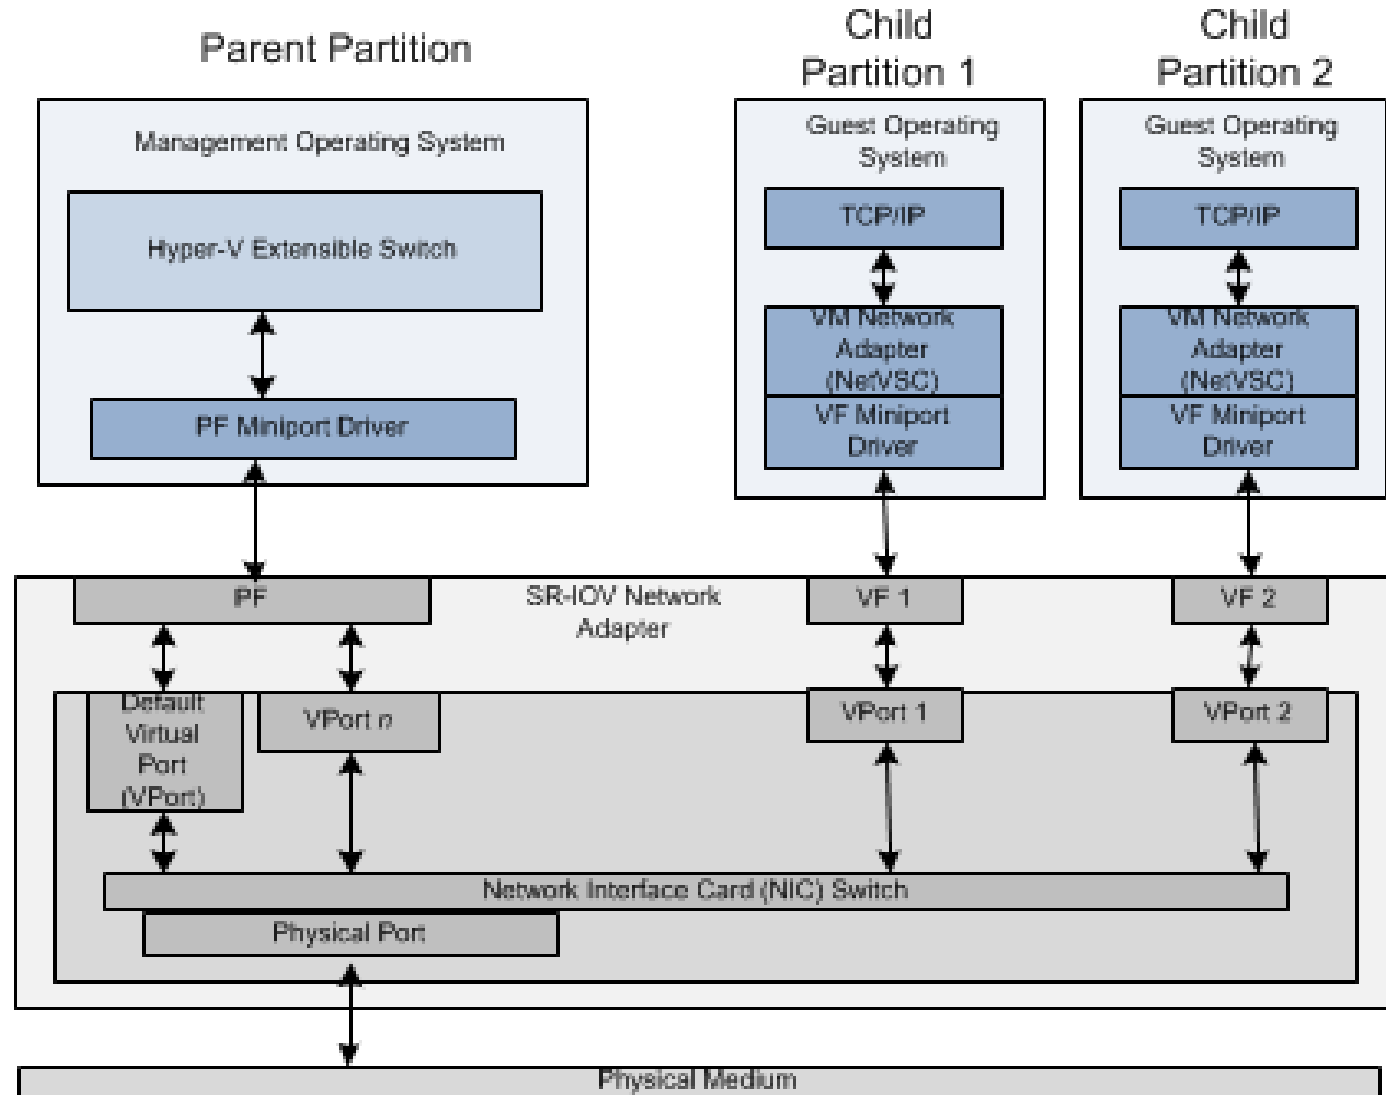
Parent Partition

Child Partition 1

Child Partition 2

Management Operating System

Hyper-V Extensible Switch

PF Miniport Driver

Guest Operating System

TCP/IP

VM Network Adapter (NetVSC)

VF Miniport Driver

Guest Operating System

TCP/IP

VM Network Adapter (NetVSC)

VF Miniport Driver

PF

SR-IOV Network Adapter

VF 1

VF 2

Default Virtual Port (VPort)

VPort *n*

VPort 1

VPort 2

Network Interface Card (NIC) Switch

Physical Port

Physical Medium